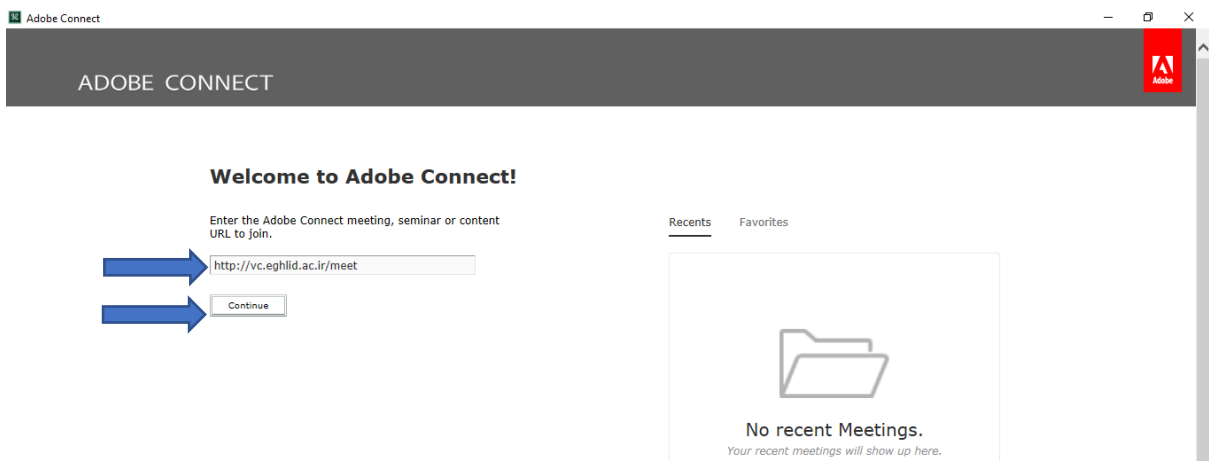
Adobe Connect

ADOBE CONNECT

Adobe

Welcome to Adobe Connect!

Enter the Adobe Connect meeting, seminar or content URL to join.

http://vc.eghlid.ac.ir/meet

Continue

Recents Favorites

No recent Meetings.

Your recent meetings will show up here.